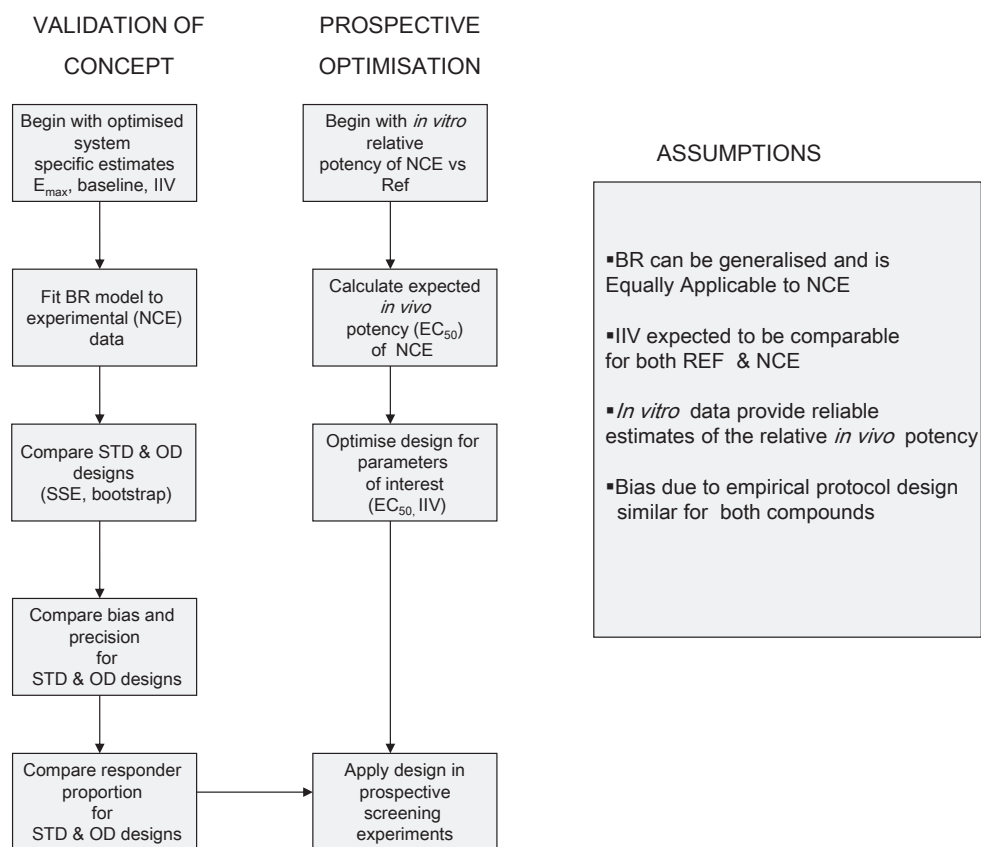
VALIDATION OF CONCEPT

Begin with optimised system specific estimates $E_{max}$, baseline, IIV

Fit BR model to experimental (NCE) data

Compare STD & OD designs (SSE, bootstrap)

Compare bias and precision for STD & OD designs

Compare responder proportion for STD & OD designs

PROSPECTIVE OPTIMISATION

Begin with *in vitro* relative potency of NCE vs Ref

Calculate expected *in vivo* potency ($EC_{50}$) of NCE

Optimise design for parameters of interest ($EC_{50,}$ IIV)

Apply design in prospective screening experiments

ASSUMPTIONS

▪BR can be generalised and is Equally Applicable to NCE

▪IIV expected to be comparable for both REF & NCE

▪*In vitro* data provide reliable estimates of the relative *in vivo* potency

▪Bias due to empirical protocol design similar for both compounds